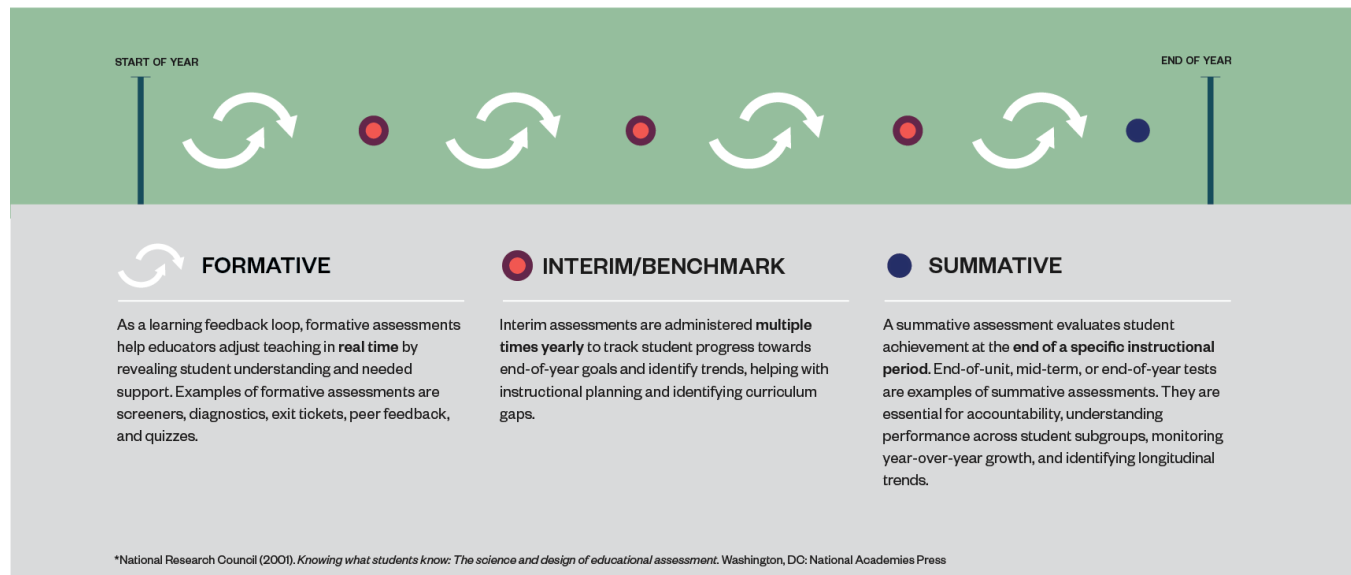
START OF YEAR

END OF YEAR

FORMATIVE

As a learning feedback loop, formative assessments help educators adjust teaching in real time by revealing student understanding and needed support. Examples of formative assessments are screeners, diagnostics, exit tickets, peer feedback, and quizzes.

INTERIM/BENCHMARK

Interim assessments are administered multiple times yearly to track student progress towards end-of-year goals and identify trends, helping with instructional planning and identifying curriculum gaps.

SUMMATIVE

A summative assessment evaluates student achievement at the end of a specific instructional period. End-of-unit, mid-term, or end-of-year tests are examples of summative assessments. They are essential for accountability, understanding performance across student subgroups, monitoring year-over-year growth, and identifying longitudinal trends.

*National Research Council (2001). Knowing what students know: The science and design of educational assessment. Washington, DC: National Academies Press